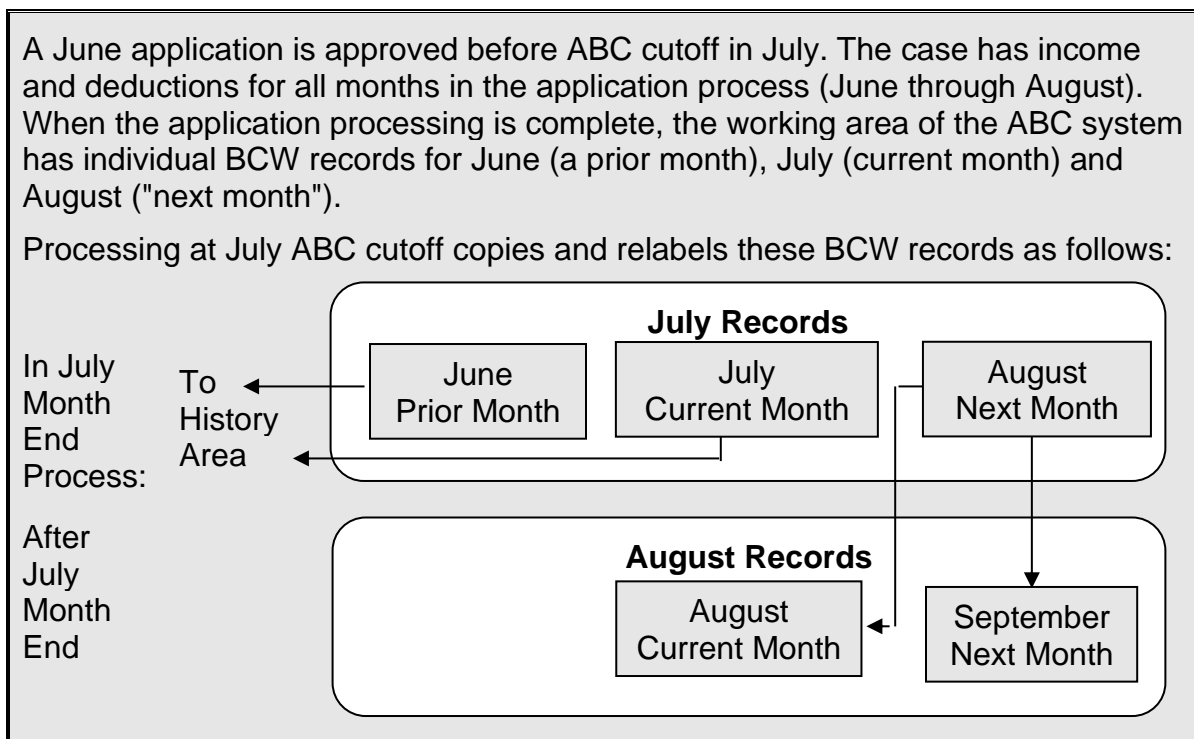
A June application is approved before ABC cutoff in July. The case has income and deductions for all months in the application process (June through August). When the application processing is complete, the working area of the ABC system has individual BCW records for June (a prior month), July (current month) and August ("next month").

Processing at July ABC cutoff copies and relabels these BCW records as follows:

In July Month End Process:

To History Area

July Records

June Prior Month

July Current Month

August Next Month

After July Month End

August Records

August Current Month

September Next Month